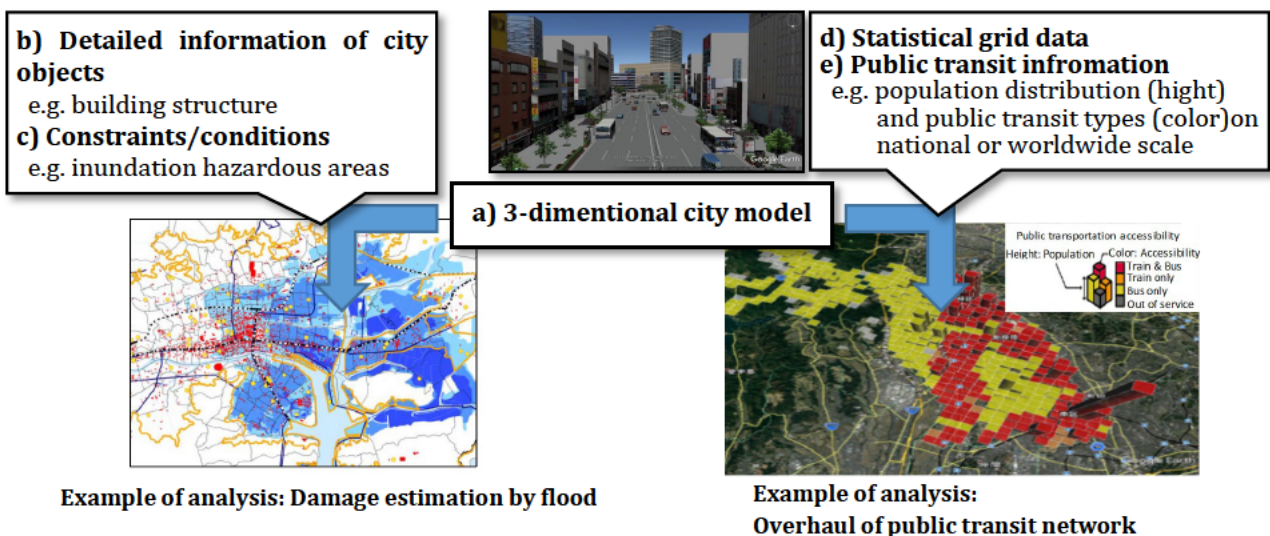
b) Detailed information of city objects
e.g. building structure
c) Constraints/conditions
e.g. inundation hazardous areas

Google Earth

d) Statistical grid data
e) Public transit infromation
e.g. population distribution (hight) and public transit types (color)on national or worldwide scale

a) 3-dimentional city model

Public transportation accessibility
Height: Population
Color: Accessibility
Train & Bus
Train only
Bus only
Out of service

Google Earth

Example of analysis: Damage estimation by flood

Example of analysis:
Overhaul of public transit network